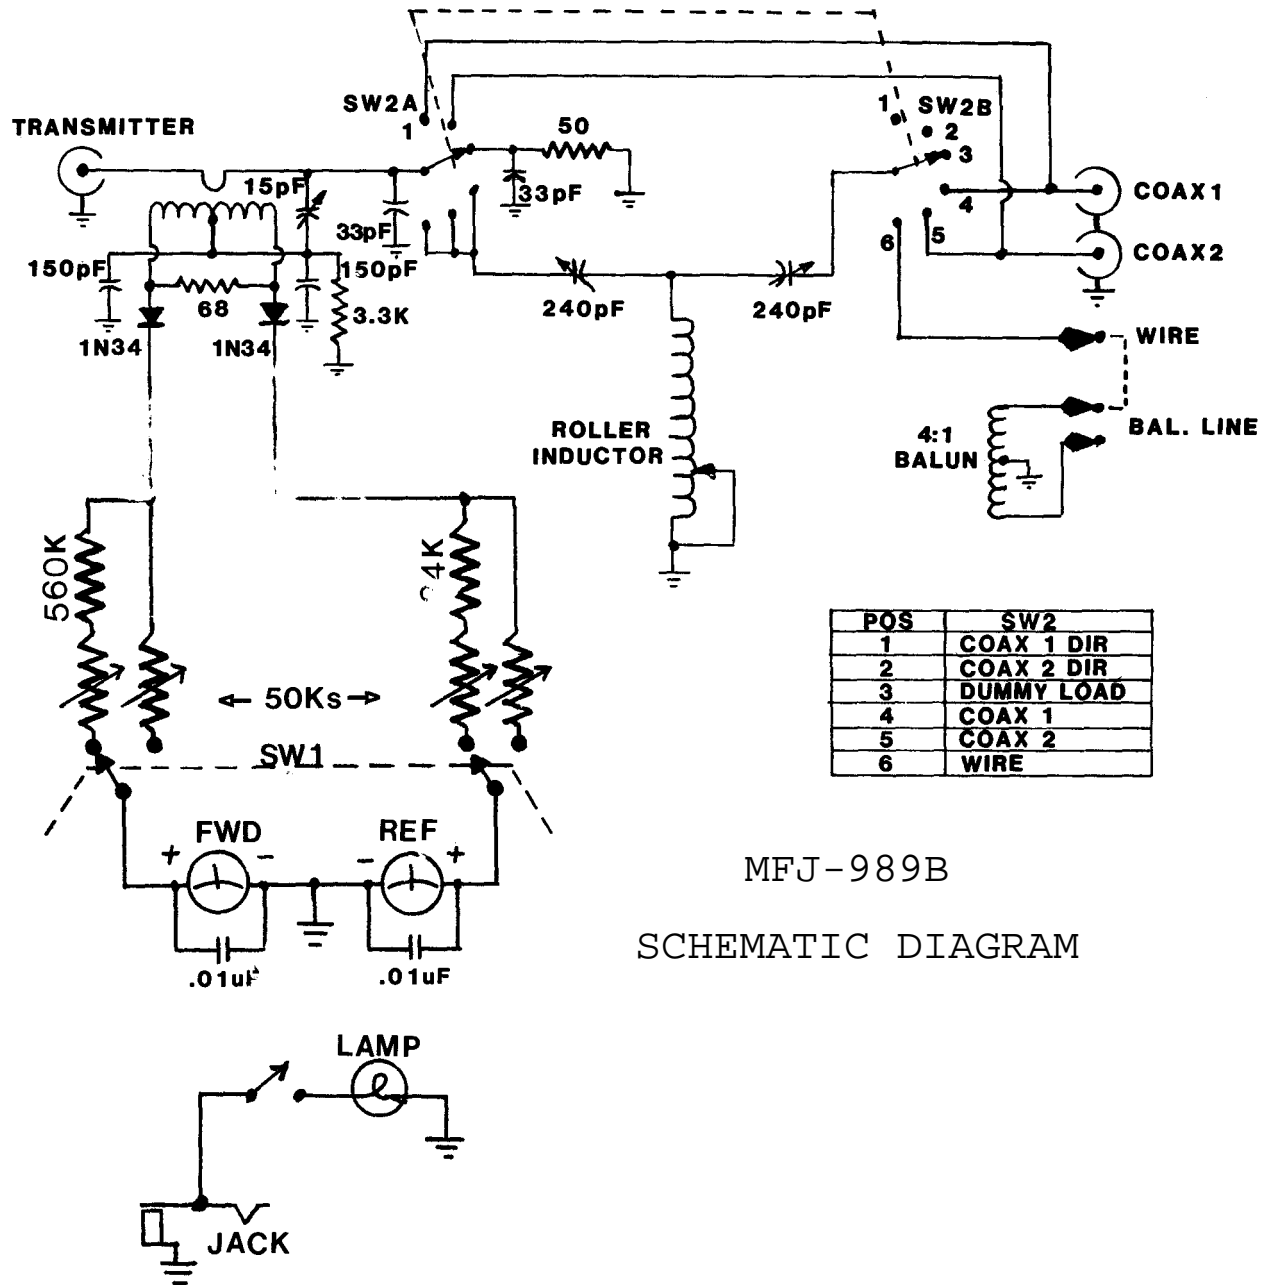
SW2A
1
TRANSMITTER
50
15pF
33pF
33pF
150pF
150pF
68
3.3K
1N34
1N34
240pF
240pF
ROLLER INDUCTOR
1
SW2B
2
3
4
5
6
COAX1
COAX2
WIRE
BAL. LINE
4:1 BALUN
560K
?4K
← 50Ks →
SW1
FWD
REF
+
-
-
+
.01uF
.01uF

| POS | SW2 |
|---|---|
| 1 | COAX 1 DIR |
| 2 | COAX 2 DIR |
| 3 | DUMMY LOAD |
| 4 | COAX 1 |
| 5 | COAX 2 |
| 6 | WIRE |

MFJ-989B

SCHEMATIC DIAGRAM

LAMP
JACK